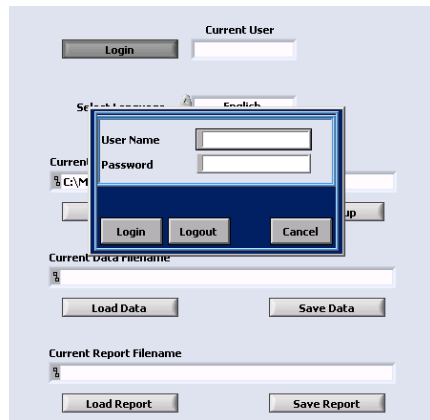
Current User

Login

Select Language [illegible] English

User Name

Password

Login Logout Cancel

Current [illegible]

C:\M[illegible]

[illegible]up

Current Data Filename

Load Data Save Data

Current Report Filename

Load Report Save Report